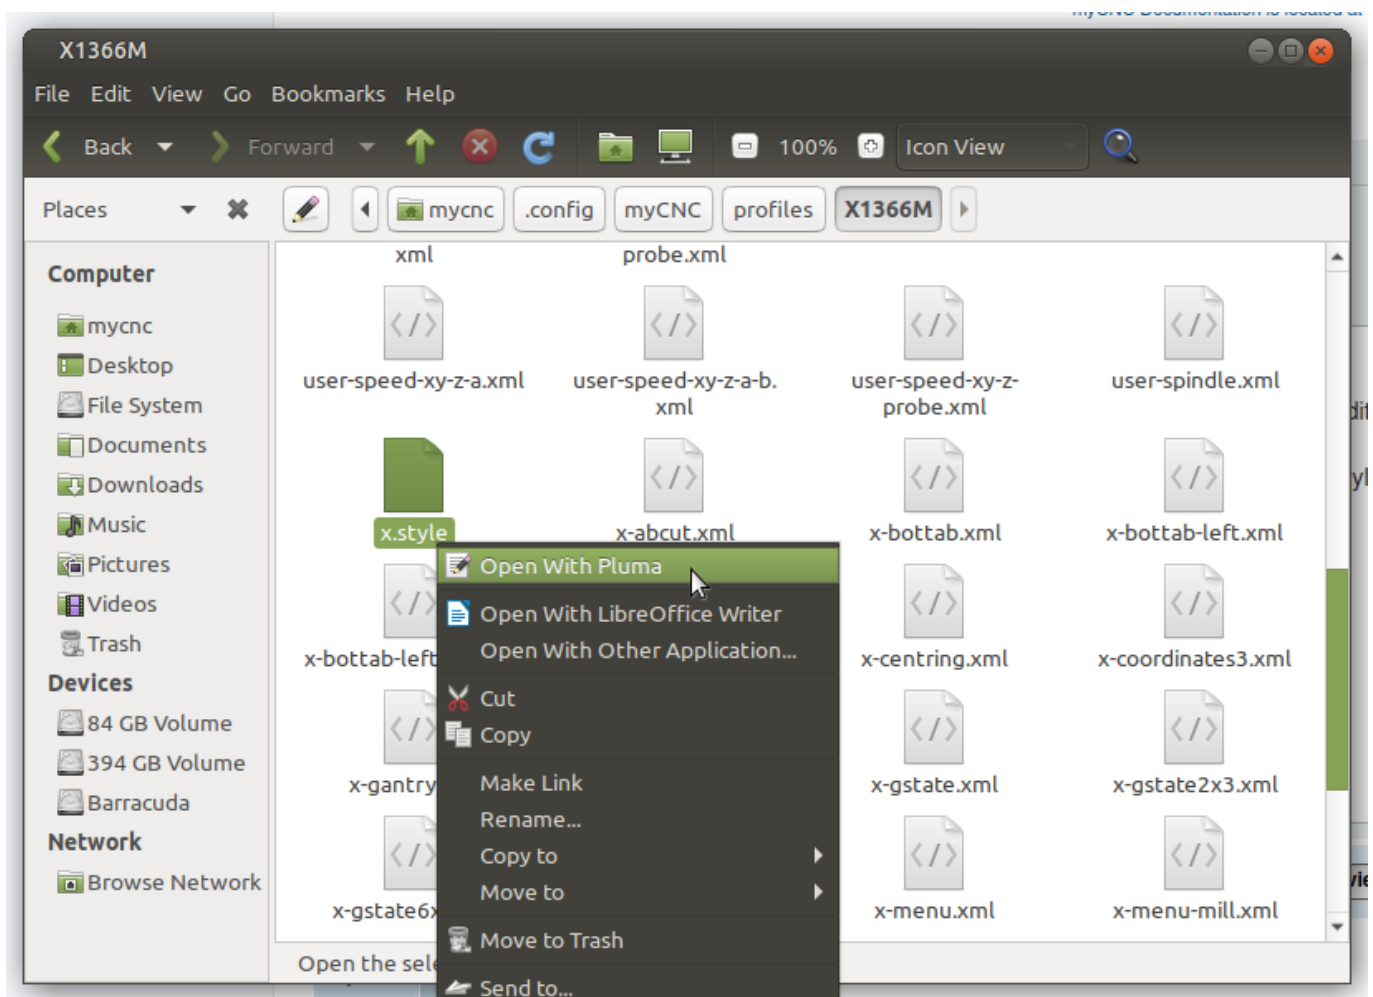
X1366M

File Edit View Go Bookmarks Help

Back Forward 100% Icon View

Places

mycnc .config myCNC profiles X1366M

Computer
mycnc
Desktop
File System
Documents
Downloads
Music
Pictures
Videos
Trash
Devices
84 GB Volume
394 GB Volume
Barracuda
Network
Browse Network

xml
probe.xml
user-speed-xy-z-a.xml
user-speed-xy-z-a-b.xml
user-speed-xy-z-probe.xml
user-spindle.xml
x.style
x-abcut.xml
x-bottab.xml
x-bottab-left.xml
x-bottab-left
x-centring.xml
x-coordinates3.xml
x-gantry
x-gstate.xml
x-gstate2x3.xml
x-gstate6
x-menu.xml
x-menu-mill.xml

Open With Pluma
Open With LibreOffice Writer
Open With Other Application...
Cut
Copy
Make Link
Rename...
Copy to
Move to
Move to Trash
Send to...

Open the sel